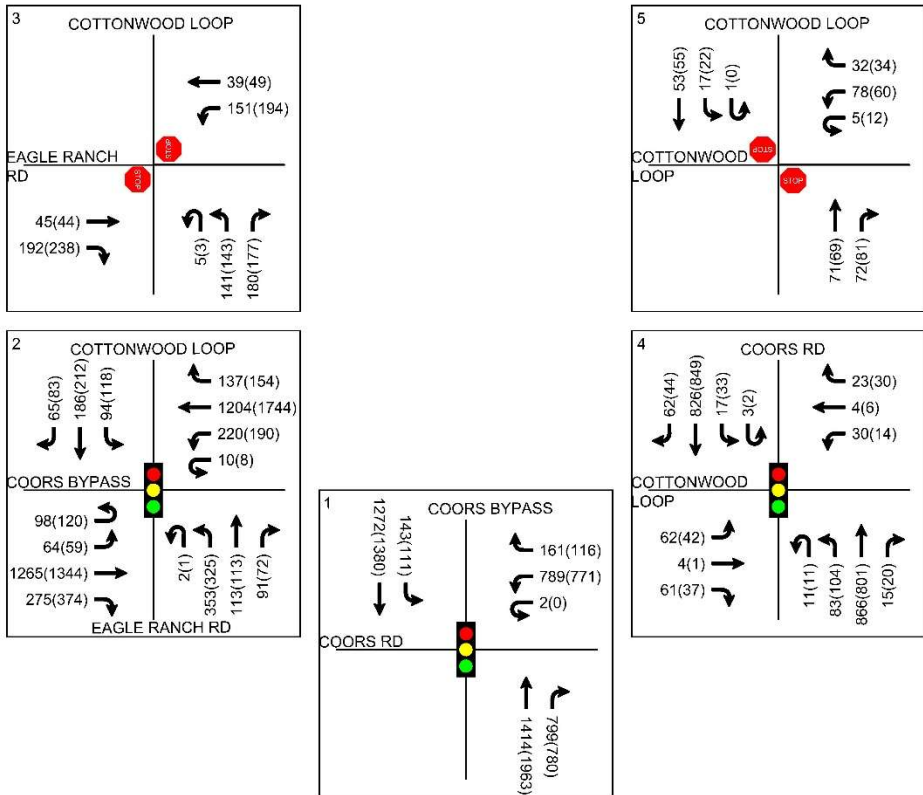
3
COTTONWOOD LOOP
39(49)
151(194)
STOP
EAGLE RANCH RD
STOP
45(44)
192(238)
5(3)
141(143)
180(177)

5
COTTONWOOD LOOP
53(55)
17(22)
1(0)
32(34)
78(60)
5(12)
STOP
COTTONWOOD LOOP
STOP
71(69)
72(81)

2
COTTONWOOD LOOP
65(83)
186(212)
94(118)
137(154)
1204(1744)
220(190)
10(8)
COORS BYPASS
98(120)
64(59)
1265(1344)
275(374)
2(1)
353(325)
113(113)
91(72)
EAGLE RANCH RD

4
COORS RD
62(44)
826(849)
17(33)
3(2)
23(30)
4(6)
30(14)
COTTONWOOD LOOP
62(42)
4(1)
61(37)
11(11)
83(104)
866(801)
15(20)

1
COORS BYPASS
1272(1380)
143(111)
161(116)
789(771)
2(0)
COORS RD
1414(1963)
799(780)